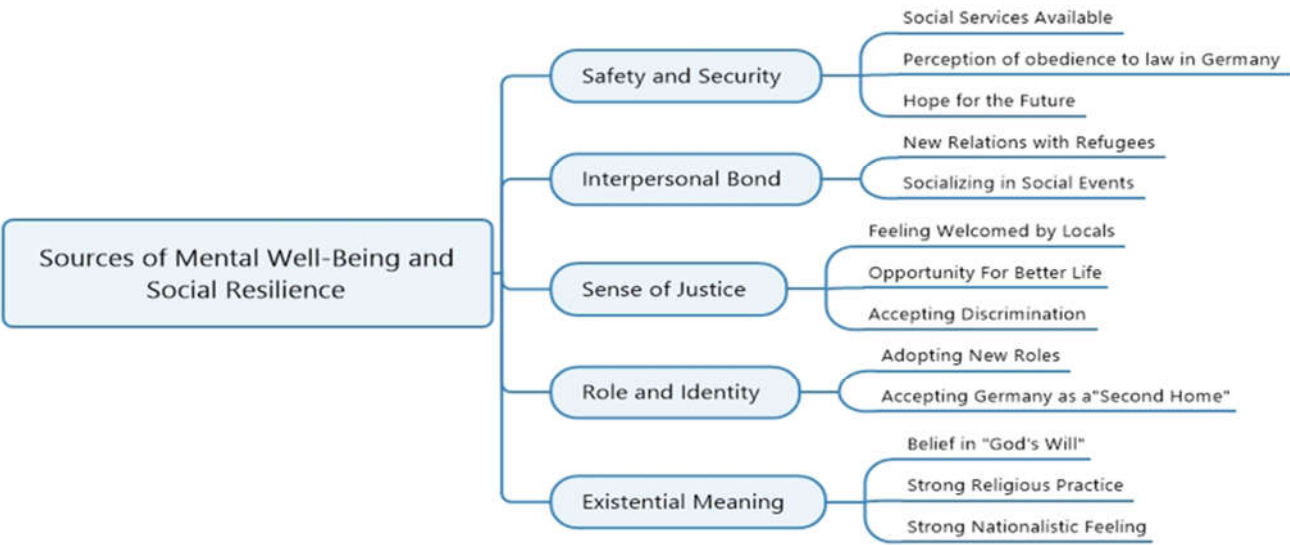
Sources of Mental Well-Being and Social Resilience

Safety and Security

Social Services Available

Perception of obedience to law in Germany

Hope for the Future

Interpersonal Bond

New Relations with Refugees

Socializing in Social Events

Sense of Justice

Feeling Welcomed by Locals

Opportunity For Better Life

Accepting Discrimination

Role and Identity

Adopting New Roles

Accepting Germany as a"Second Home"

Existential Meaning

Belief in "God's Will"

Strong Religious Practice

Strong Nationalistic Feeling